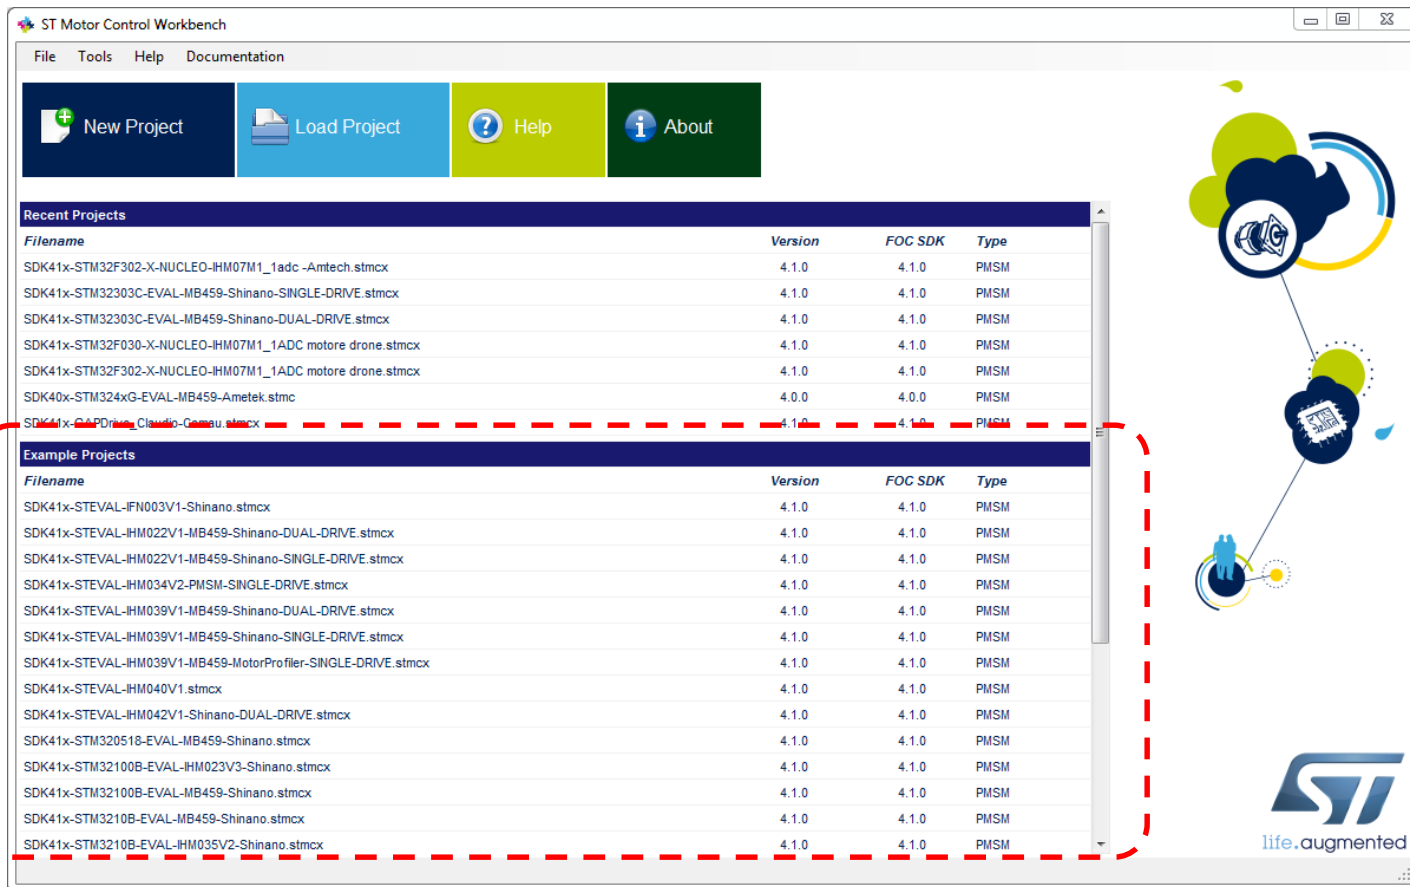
ST Motor Control Workbench

File Tools Help Documentation

New Project Load Project Help About

Recent Projects

| Filename | Version | FOC SDK | Type |
|---|---|---|---|
| SDK41x-STM32F302-X-NUCLEO-IHM07M1_1adc -Amtech.stmcx | 4.1.0 | 4.1.0 | PMSM |
| SDK41x-STM32303C-EVAL-MB459-Shinano-SINGLE-DRIVE.stmcx | 4.1.0 | 4.1.0 | PMSM |
| SDK41x-STM32303C-EVAL-MB459-Shinano-DUAL-DRIVE.stmcx | 4.1.0 | 4.1.0 | PMSM |
| SDK41x-STM32F030-X-NUCLEO-IHM07M1_1ADC motore drone.stmcx | 4.1.0 | 4.1.0 | PMSM |
| SDK41x-STM32F302-X-NUCLEO-IHM07M1_1ADC motore drone.stmcx | 4.1.0 | 4.1.0 | PMSM |
| SDK40x-STM324xG-EVAL-MB459-Ametek.stmc | 4.0.0 | 4.0.0 | PMSM |
| SDK41x-GAPDrive_Claudio-Comau.stmcx | 4.1.0 | 4.1.0 | PMSM |

Example Projects

| Filename | Version | FOC SDK | Type |
|---|---|---|---|
| SDK41x-STEVAL-IFN003V1-Shinano.stmcx | 4.1.0 | 4.1.0 | PMSM |
| SDK41x-STEVAL-IHM022V1-MB459-Shinano-DUAL-DRIVE.stmcx | 4.1.0 | 4.1.0 | PMSM |
| SDK41x-STEVAL-IHM022V1-MB459-Shinano-SINGLE-DRIVE.stmcx | 4.1.0 | 4.1.0 | PMSM |
| SDK41x-STEVAL-IHM034V2-PMSM-SINGLE-DRIVE.stmcx | 4.1.0 | 4.1.0 | PMSM |
| SDK41x-STEVAL-IHM039V1-MB459-Shinano-DUAL-DRIVE.stmcx | 4.1.0 | 4.1.0 | PMSM |
| SDK41x-STEVAL-IHM039V1-MB459-Shinano-SINGLE-DRIVE.stmcx | 4.1.0 | 4.1.0 | PMSM |
| SDK41x-STEVAL-IHM039V1-MB459-MotorProfiler-SINGLE-DRIVE.stmcx | 4.1.0 | 4.1.0 | PMSM |
| SDK41x-STEVAL-IHM040V1.stmcx | 4.1.0 | 4.1.0 | PMSM |
| SDK41x-STEVAL-IHM042V1-Shinano-DUAL-DRIVE.stmcx | 4.1.0 | 4.1.0 | PMSM |
| SDK41x-STM320518-EVAL-MB459-Shinano.stmcx | 4.1.0 | 4.1.0 | PMSM |
| SDK41x-STM32100B-EVAL-IHM023V3-Shinano.stmcx | 4.1.0 | 4.1.0 | PMSM |
| SDK41x-STM32100B-EVAL-MB459-Shinano.stmcx | 4.1.0 | 4.1.0 | PMSM |
| SDK41x-STM3210B-EVAL-MB459-Shinano.stmcx | 4.1.0 | 4.1.0 | PMSM |
| SDK41x-STM3210B-EVAL-IHM035V2-Shinano.stmcx | 4.1.0 | 4.1.0 | PMSM |

life.augmented